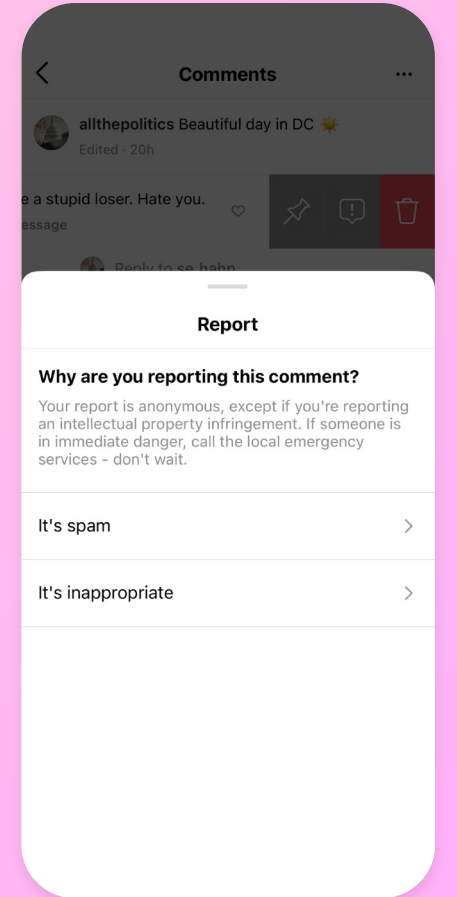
Comments

allthepolitics Beautiful day in DC
Edited · 20h

e a stupid loser. Hate you.
essage

Reply to se.hahn

Report

Why are you reporting this comment?

Your report is anonymous, except if you're reporting an intellectual property infringement. If someone is in immediate danger, call the local emergency services - don't wait.

It's spam

It's inappropriate